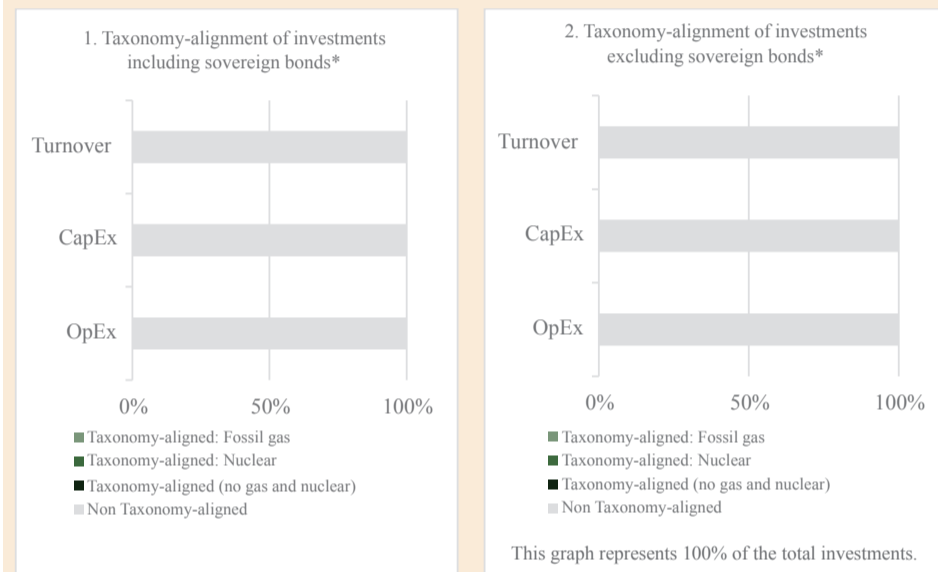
1. Taxonomy-alignment of investments including sovereign bonds*

Turnover

CapEx

OpEx

0%
50%
100%

Taxonomy-aligned: Fossil gas
Taxonomy-aligned: Nuclear
Taxonomy-aligned (no gas and nuclear)
Non Taxonomy-aligned

2. Taxonomy-alignment of investments excluding sovereign bonds*

Turnover

CapEx

OpEx

0%
50%
100%

Taxonomy-aligned: Fossil gas
Taxonomy-aligned: Nuclear
Taxonomy-aligned (no gas and nuclear)
Non Taxonomy-aligned

This graph represents 100% of the total investments.